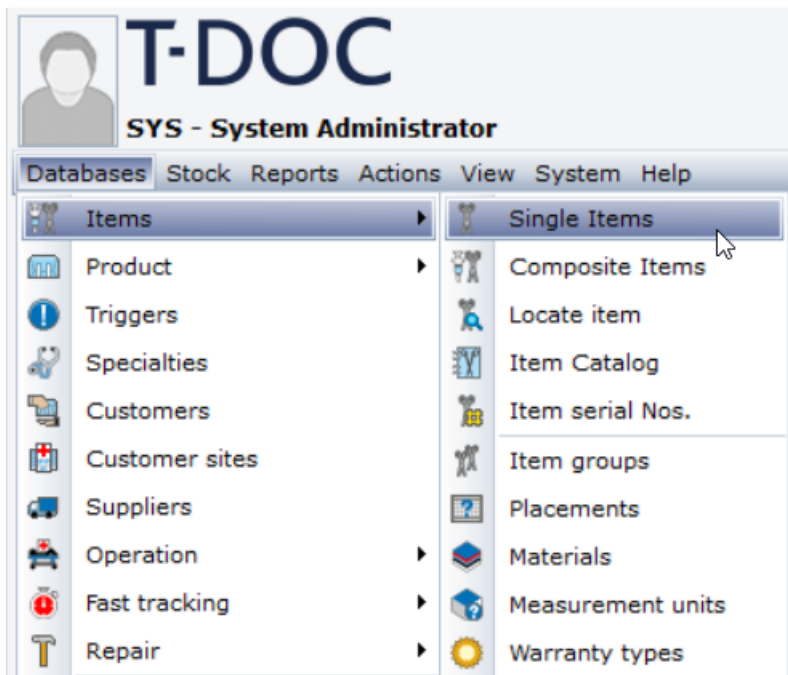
T-DOC

SYS - System Administrator

Databases Stock Reports Actions View System Help

Items
Product
Triggers
Specialties
Customers
Customer sites
Suppliers
Operation
Fast tracking
Repair

Single Items
Composite Items
Locate item
Item Catalog
Item serial Nos.
Item groups
Placements
Materials
Measurement units
Warranty types